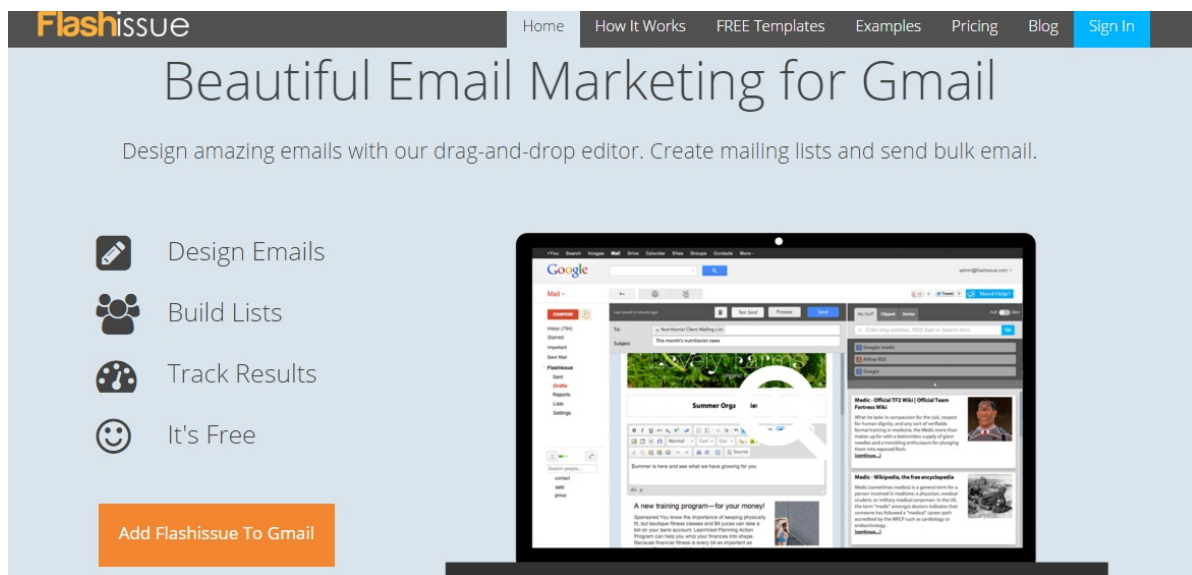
Flashissue

Home How It Works FREE Templates Examples Pricing Blog Sign In

Beautiful Email Marketing for Gmail

Design amazing emails with our drag-and-drop editor. Create mailing lists and send bulk email.

Design Emails

Build Lists

Track Results

It's Free

Add Flashissue To Gmail

Google

Mail

COMPOSE

Inbox (784)
Starred
Important
Sent Mail
Flashissue
Sent
Drafts
Reports
Lists
Settings

Test Send Preview Send

To: Nutritionist Client Mailing List

Subject: This month's nutritionist news

Summer Orga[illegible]

Summer is here and see what we have growing for you.

A new training program—for your money!

Medic - Official TF2 Wiki | Official Team Fortress Wiki

Medic - Wikipedia, the free encyclopedia

Need Help?